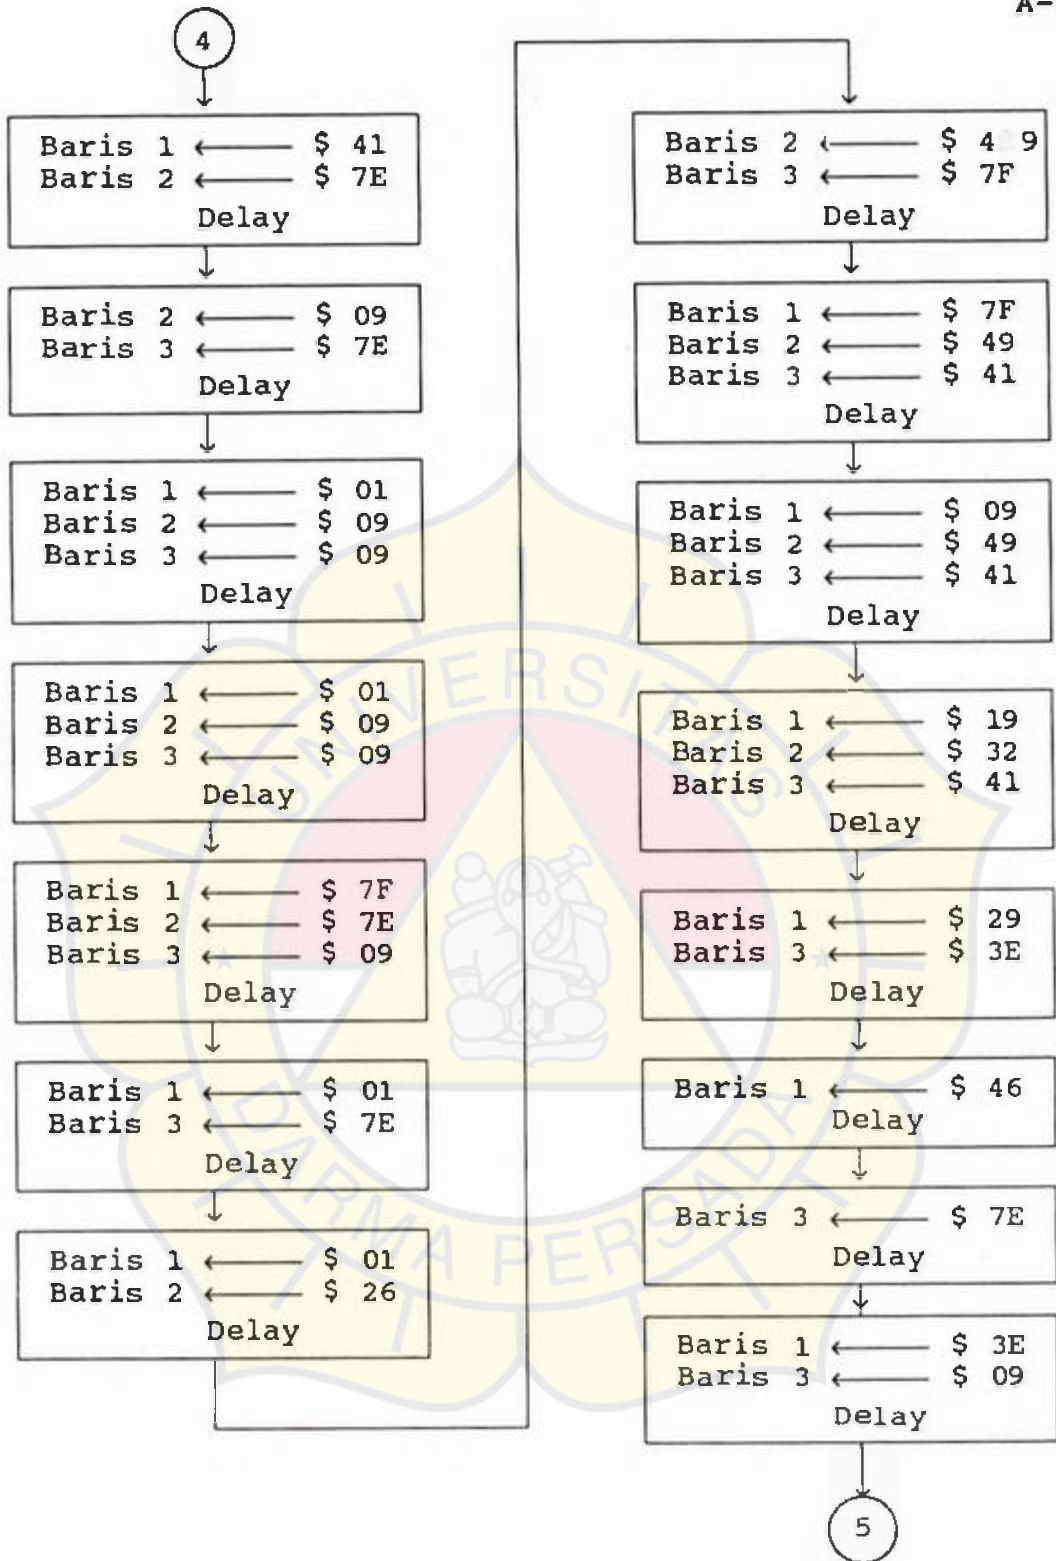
A-

4

Baris 1 ← $ 41
Baris 2 ← $ 7E
Delay

Baris 2 ← $ 09
Baris 3 ← $ 7E
Delay

Baris 1 ← $ 01
Baris 2 ← $ 09
Baris 3 ← $ 09
Delay

Baris 1 ← $ 01
Baris 2 ← $ 09
Baris 3 ← $ 09
Delay

Baris 1 ← $ 7F
Baris 2 ← $ 7E
Baris 3 ← $ 09
Delay

Baris 1 ← $ 01
Baris 3 ← $ 7E
Delay

Baris 1 ← $ 01
Baris 2 ← $ 26
Delay

Baris 2 ← $ 49
Baris 3 ← $ 7F
Delay

Baris 1 ← $ 7F
Baris 2 ← $ 49
Baris 3 ← $ 41
Delay

Baris 1 ← $ 09
Baris 2 ← $ 49
Baris 3 ← $ 41
Delay

Baris 1 ← $ 19
Baris 2 ← $ 32
Baris 3 ← $ 41
Delay

Baris 1 ← $ 29
Baris 3 ← $ 3E
Delay

Baris 1 ← $ 46
Delay

Baris 3 ← $ 7E
Delay

Baris 1 ← $ 3E
Baris 3 ← $ 09
Delay

5

UNIVERSITAS DARMA PERSADA